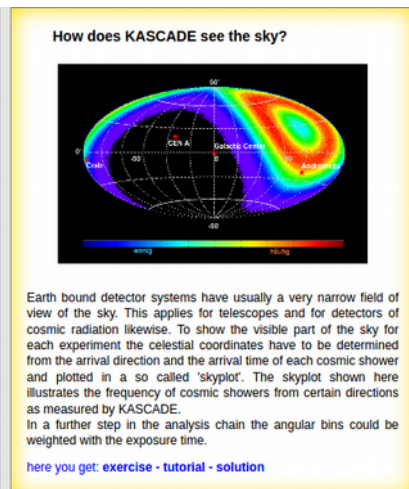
How does KASCADE see the sky?

90°

CEN A

Galactic Center

0°

Crab

-90

-30

30

90

Andromeda

-60

wenig

häufig

Earth bound detector systems have usually a very narrow field of view of the sky. This applies for telescopes and for detectors of cosmic radiation likewise. To show the visible part of the sky for each experiment the celestial coordinates have to be determined from the arrival direction and the arrival time of each cosmic shower and plotted in a so called 'skyplot'. The skyplot shown here illustrates the frequency of cosmic showers from certain directions as measured by KASCADE.
In a further step in the analysis chain the angular bins could be weighted with the exposure time.

here you get: exercise - tutorial - solution